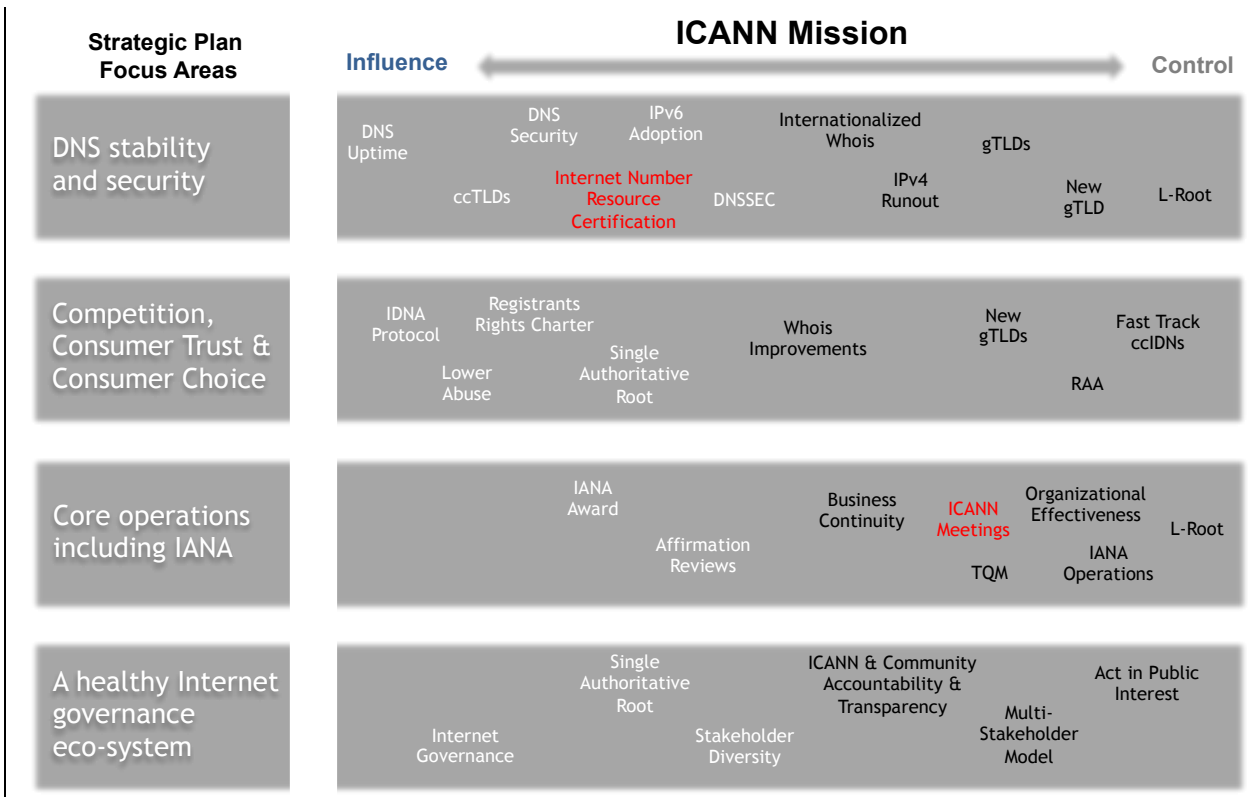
Strategic Plan Focus Areas

ICANN Mission

Influence

Control

DNS stability and security

DNS Uptime

DNS Security

IPv6 Adoption

Internationalized Whois

gTLDs

ccTLDs

Internet Number Resource Certification

DNSSEC

IPv4 Runout

New gTLD

L-Root

Competition, Consumer Trust & Consumer Choice

IDNA Protocol

Registrants Rights Charter

Whois Improvements

New gTLDs

Fast Track ccIDNs

Lower Abuse

Single Authoritative Root

RAA

Core operations including IANA

IANA Award

Business Continuity

ICANN Meetings

Organizational Effectiveness

L-Root

Affirmation Reviews

IANA Operations

TQM

A healthy Internet governance eco-system

Single Authoritative Root

ICANN & Community Accountability & Transparency

Act in Public Interest

Internet Governance

Stakeholder Diversity

Multi-Stakeholder Model